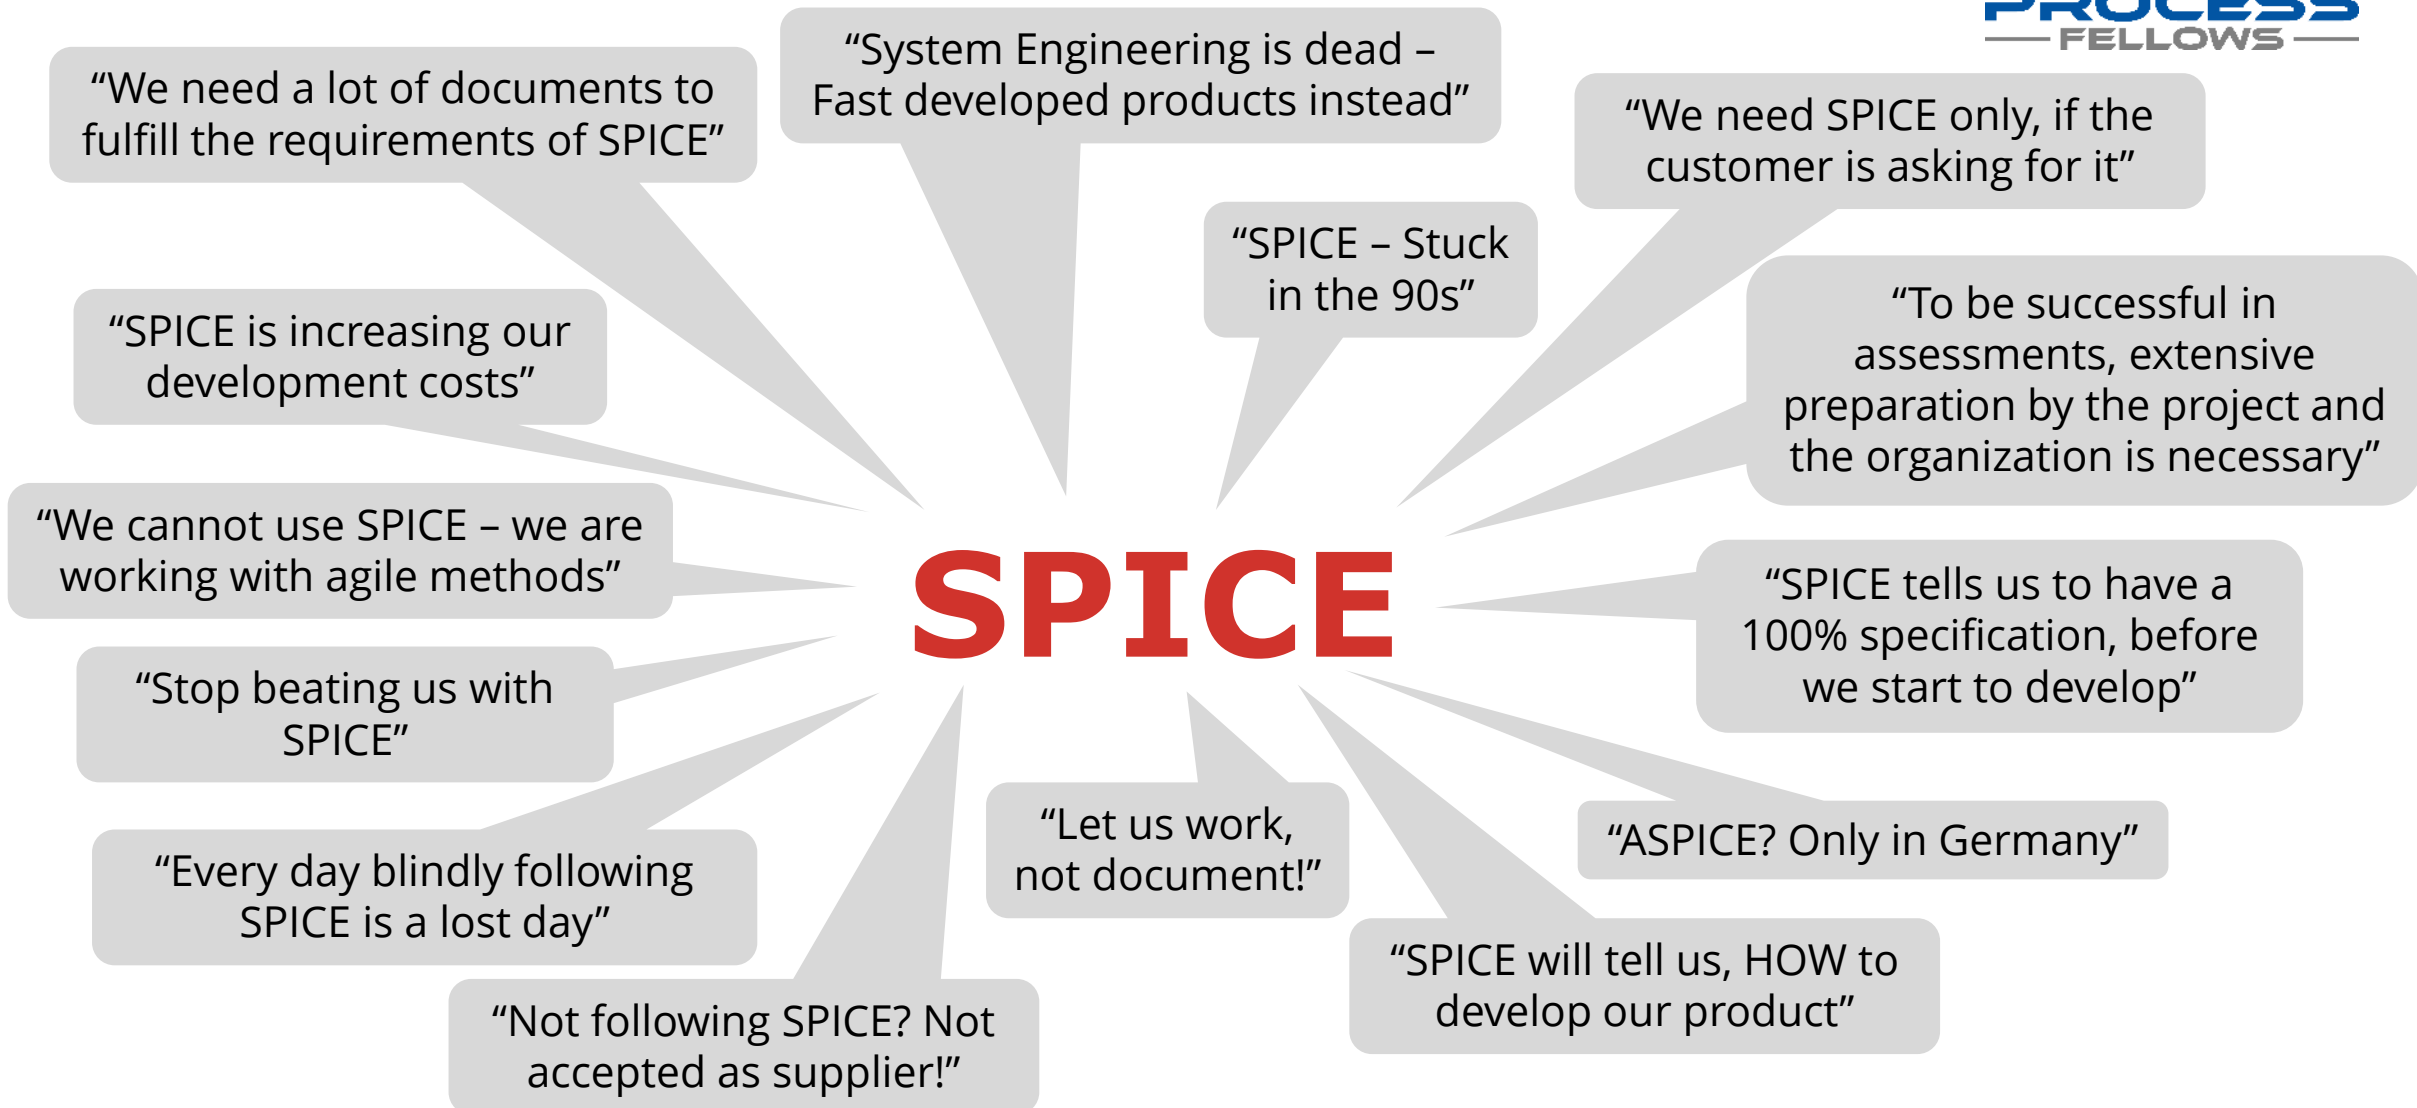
PROCESS
FELLOWS

“We need a lot of documents to fulfill the requirements of SPICE”

“System Engineering is dead – Fast developed products instead”

“We need SPICE only, if the customer is asking for it”

“SPICE – Stuck in the 90s”

“SPICE is increasing our development costs”

“To be successful in assessments, extensive preparation by the project and the organization is necessary”

“We cannot use SPICE – we are working with agile methods”

SPICE

“SPICE tells us to have a 100% specification, before we start to develop”

“Stop beating us with SPICE”

“ASPICE? Only in Germany”

“Let us work, not document!”

“Every day blindly following SPICE is a lost day”

“SPICE will tell us, HOW to develop our product”

“Not following SPICE? Not accepted as supplier!”